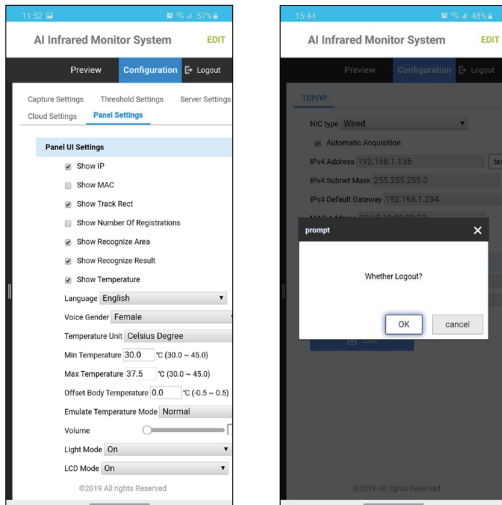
11:52 57%

AI Infrared Monitor System EDIT

Preview Configuration Logout

Capture Settings Threshold Settings Server Settings Cloud Settings Panel Settings

Panel UI Settings

Show IP

Show MAC

Show Track Rect

Show Number Of Registrations

Show Recognize Area

Show Recognize Result

Show Temperature

Language English

Voice Gender Female

Temperature Unit Celsius Degree

Min Temperature 30.0 °C (30.0 ~ 45.0)

Max Temperature 37.5 °C (30.0 ~ 45.0)

Offset Body Temperature 0.0 °C (-0.5 ~ 0.5)

Emulate Temperature Mode Normal

Volume

Light Mode On

LCD Mode On

©2019 All rights Reserved

15:44 48%

AI Infrared Monitor System EDIT

Preview Configuration Logout

TCP/IP

NIC type Wired

Automatic Acquisition

IPv4 Address 192.168.1.135

IPv4 Subnet Mask 255.255.255.0

IPv4 Default Gateway 192.168.1.254

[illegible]

prompt

Whether Logout?

OK cancel

©2019 All rights Reserved